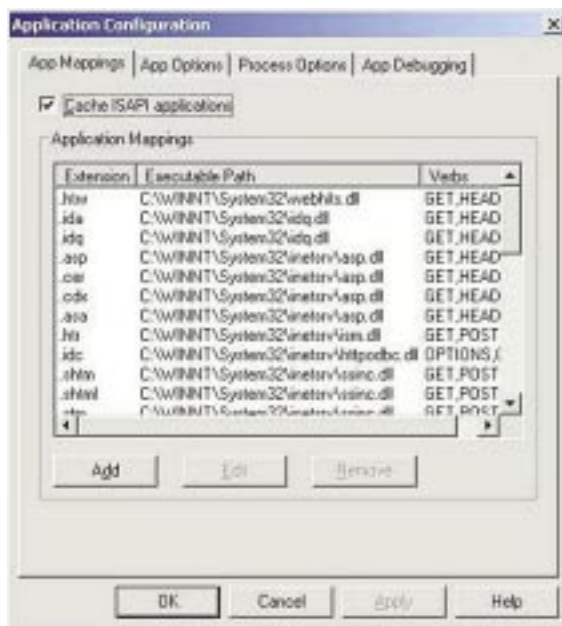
Application Configuration

App Mappings | App Options | Process Options | App Debugging

Cache ISAPI applications

Application Mappings

| Extension | Executable Path | Verbs |
|---|---|---|
| .htw | C:\WINNT\System32\webhits.dll | GET,HEAD |
| .ida | C:\WINNT\System32\idq.dll | GET,HEAD |
| .idq | C:\WINNT\System32\idq.dll | GET,HEAD |
| .asp | C:\WINNT\System32\inetsrv\asp.dll | GET,HEAD |
| .cer | C:\WINNT\System32\inetsrv\asp.dll | GET,HEAD |
| .cdx | C:\WINNT\System32\inetsrv\asp.dll | GET,HEAD |
| .asa | C:\WINNT\System32\inetsrv\asp.dll | GET,HEAD |
| .htr | C:\WINNT\System32\inetsrv\ism.dll | GET,POST |
| .idc | C:\WINNT\System32\inetsrv\httpodbc.dll | OPTIONS,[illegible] |
| .shtm | C:\WINNT\System32\inetsrv\ssinc.dll | GET,POST |
| .shtml | C:\WINNT\System32\inetsrv\ssinc.dll | GET,POST |
| .stm | C:\WINNT\System32\inetsrv\ssinc.dll | GET,POST |

Add Edit Remove

OK Cancel Apply Help